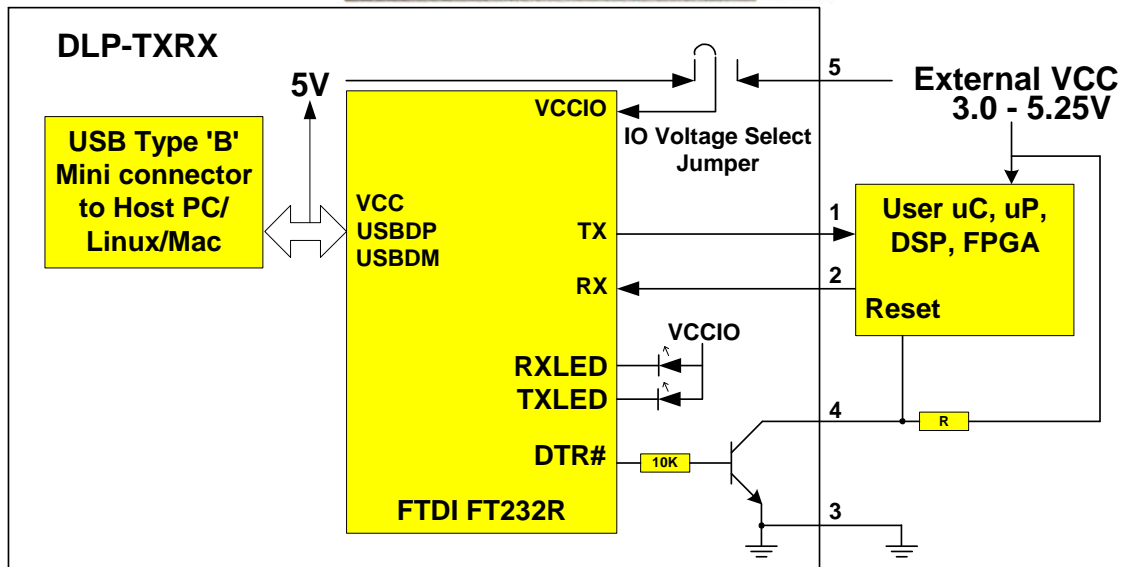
DLP-TXRX

5V

VCCIO

IO Voltage Select Jumper

5

External VCC 3.0 - 5.25V

USB Type 'B' Mini connector to Host PC/ Linux/Mac

VCC
USBDP
USBDM

TX

RX

1

2

User uC, uP, DSP, FPGA

Reset

VCCIO

RXLED
TXLED

4

R

DTR#

10K

FTDI FT232R

3